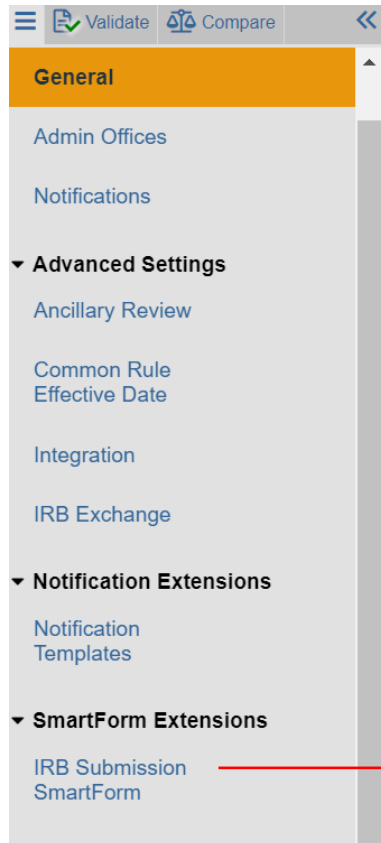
Validate Compare

General

Admin Offices

Notifications

Advanced Settings

Ancillary Review

Common Rule Effective Date

Integration

IRB Exchange

Notification Extensions

Notification Templates

SmartForm Extensions

IRB Submission SmartForm